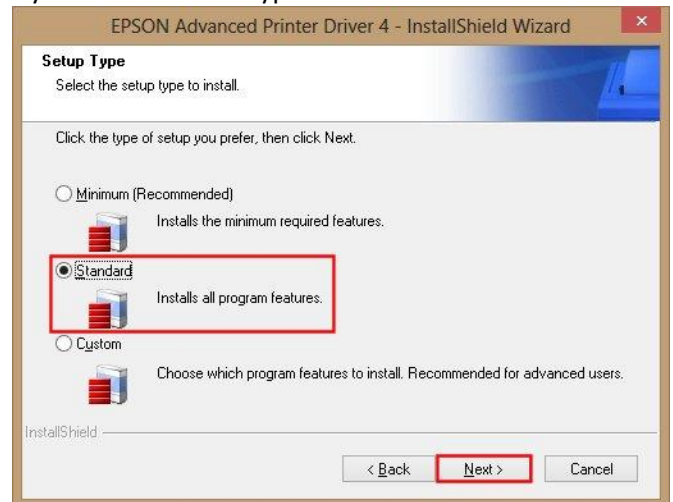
EPSON Advanced Printer Driver 4 - InstallShield Wizard

Setup Type
Select the setup type to install.

Click the type of setup you prefer, then click Next.

Minimum (Recommended)
Installs the minimum required features.

Standard
Installs all program features.

Custom
Choose which program features to install. Recommended for advanced users.

InstallShield

< Back
Next >
Cancel